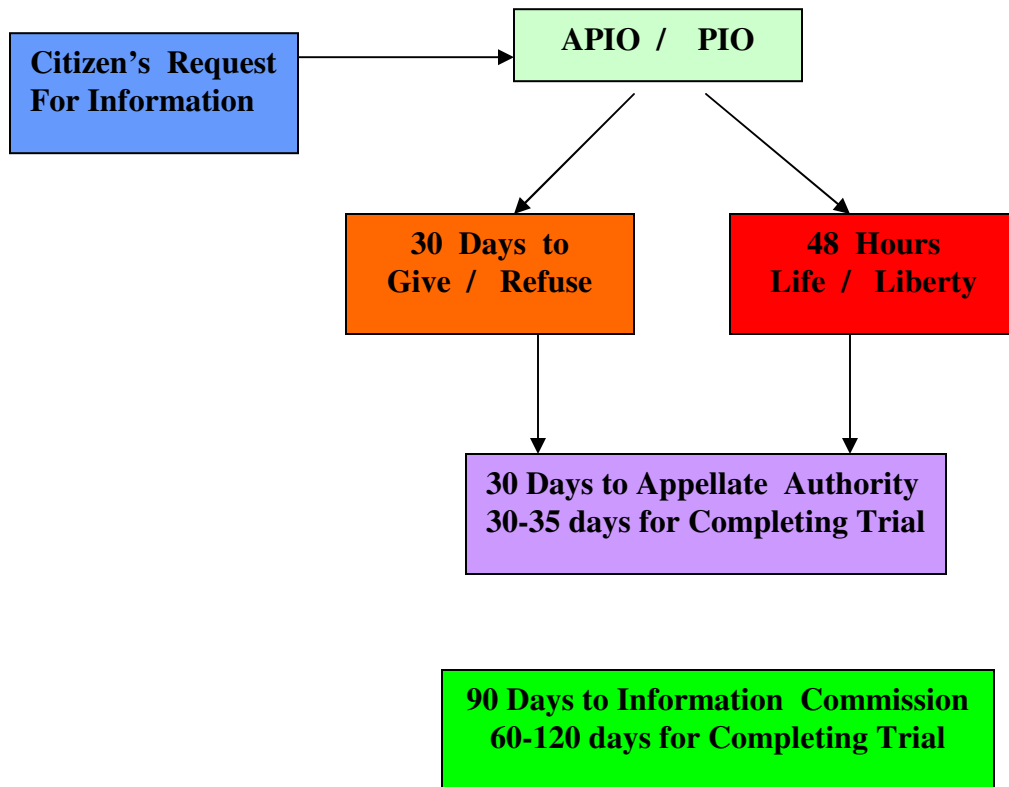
Citizen's Request For Information

APIO / PIO

30 Days to Give / Refuse

48 Hours Life / Liberty

30 Days to Appellate Authority
30-35 days for Completing Trial

90 Days to Information Commission
60-120 days for Completing Trial